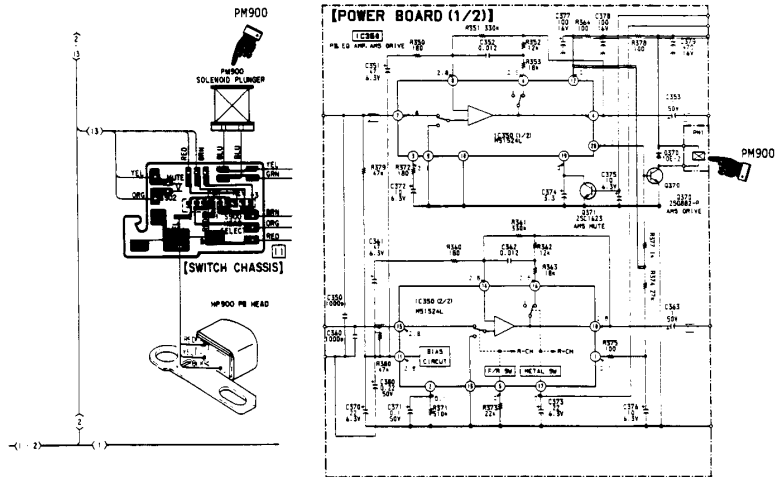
PM900
PM900
SOLENOID PLUNGER

[POWER BOARD (1/2)]

IC350
PB EQ AMP, AMS DRIVE

R350
180
R351 330k
C352
0.012
R352
12k
R353
18k
C377
100
16V
C378
100
16V
R364
100
R378
100
C373
100
16V
C351
6.3V
IC350 (1/2)
M51524L
C353
50V
PM1
PM900
Q371
10E-2
Q370
Q372
2SB681-R
AMS DRIVE
C375
6.3V
C374
3.3
Q371
2SC1623
AMS MUTE
R379
47k
R373
180
C372
6.3V
R361
330k
C361
6.3V
R360
180
C362
0.012
R362
12k
R363
18k
R377
R376
IC350 (2/2)
M51524L
C363
50V
C350
1000p
C360
1000p
R380
47k
BIAS
CIRCUIT
R-CH
R-CH
F/R SW
METAL SW
R375
100
C380
50V
C370
6.3V
C371
50V
R371
510k
R373
22k
C373
6.3V
C376
16V

YEL
ORG
RED
BRN
BLU
BLU
YEL
GRN
MUTE
S302
BRN
ORG
RED
ELEC
11
[SWITCH CHASSIS]
HP900 PB HEAD
13
2
1
2
1
2